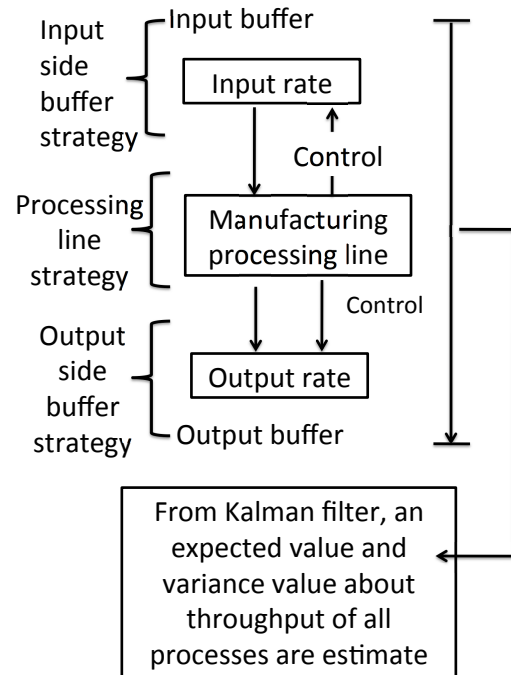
Input side buffer strategy

Input buffer

Input rate

Control

Processing line strategy

Manufacturing processing line

Control

Output side buffer strategy

Output rate

Output buffer

From Kalman filter, an expected value and variance value about throughput of all processes are estimate